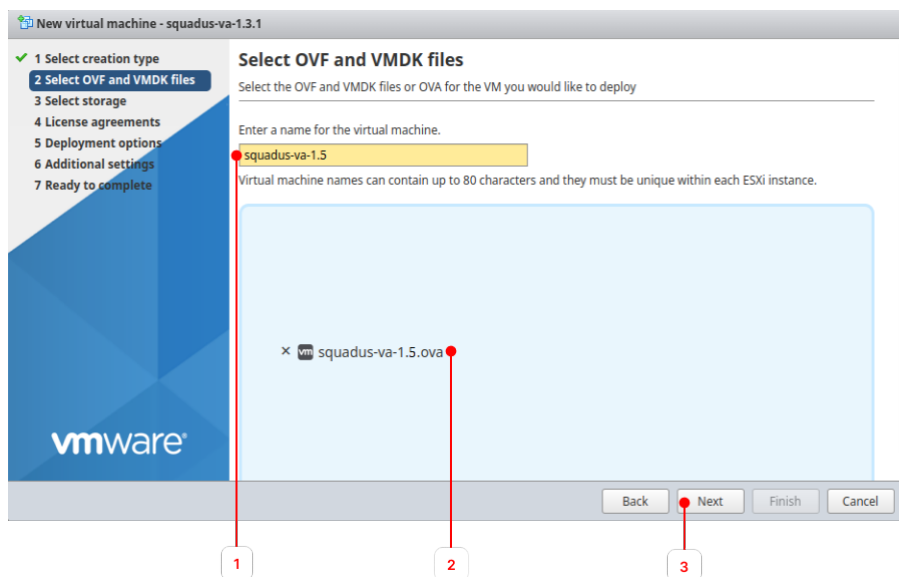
New virtual machine - squadus-va-1.3.1

✔ 1 Select creation type
2 Select OVF and VMDK files
3 Select storage
4 License agreements
5 Deployment options
6 Additional settings
7 Ready to complete

vmware

Select OVF and VMDK files
Select the OVF and VMDK files or OVA for the VM you would like to deploy

Enter a name for the virtual machine.
squadus-va-1.5
Virtual machine names can contain up to 80 characters and they must be unique within each ESXi instance.

× vm squadus-va-1.5.ova

Back Next Finish Cancel

1
2
3